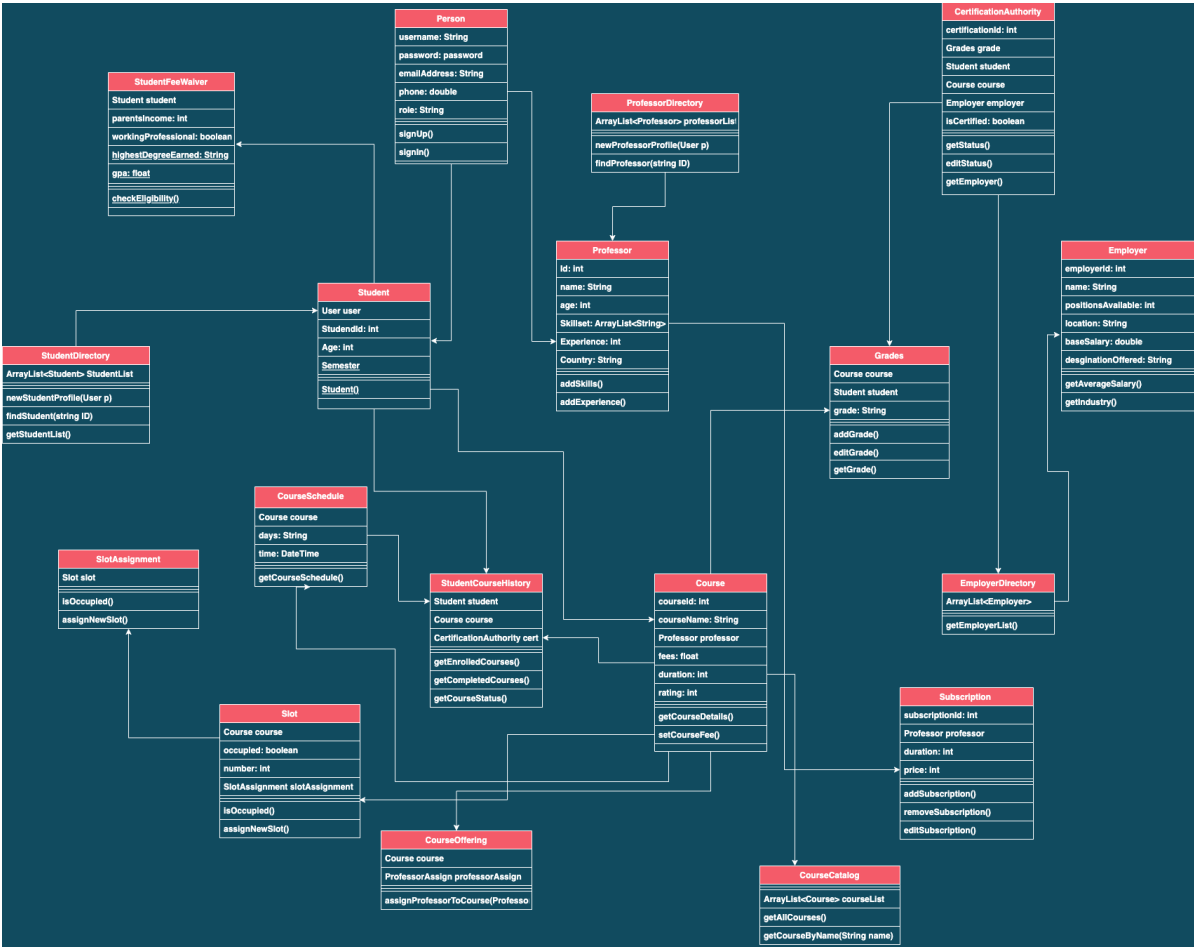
Person
username: String
password: password
emailAddress: String
phone: double
role: String
signUp()
signIn()

CertificationAuthority
certificationId: int
Grades grade
Student student
Course course
Employer employer
isCertified: boolean
getStatus()
editStatus()
getEmployer()

StudentFeeWaiver
Student student
parentsIncome: int
workingProfessional: boolean
highestDegreeEarned: String
gpa: float
checkEligibility()

ProfessorDirectory
ArrayList<Professor> professorList
newProfessorProfile(User p)
findProfessor(string ID)

Professor
Id: int
name: String
age: int
Skillset: ArrayList<String>
Experience: int
Country: String
addSkills()
addExperience()

Employer
employerId: int
name: String
positionsAvailable: int
location: String
baseSalary: double
desginationOffered: String
getAverageSalary()
getIndustry()

Student
User user
StudendId: int
Age: int
Semester
Student()

StudentDirectory
ArrayList<Student> StudentList
newStudentProfile(User p)
findStudent(string ID)
getStudentList()

Grades
Course course
Student student
grade: String
addGrade()
editGrade()
getGrade()

CourseSchedule
Course course
days: String
time: DateTime
getCourseSchedule()

SlotAssignment
Slot slot
isOccupied()
assignNewSlot()

StudentCourseHistory
Student student
Course course
CertificationAuthority cert
getEnrolledCourses()
getCompletedCourses()
getCourseStatus()

Course
courseId: int
courseName: String
Professor professor
fees: float
duration: int
rating: int
getCourseDetails()
setCourseFee()

EmployerDirectory
ArrayList<Employer>
getEmployerList()

Subscription
subscriptionId: int
Professor professor
duration: int
price: int
addSubscription()
removeSubscription()
editSubscription()

Slot
Course course
occupied: boolean
number: int
SlotAssignment slotAssignment
isOccupied()
assignNewSlot()

CourseOffering
Course course
ProfessorAssign professorAssign
assignProfessorToCourse(Professo

CourseCatalog
ArrayList<Course> courseList
getAllCourses()
getCourseByName(String name)